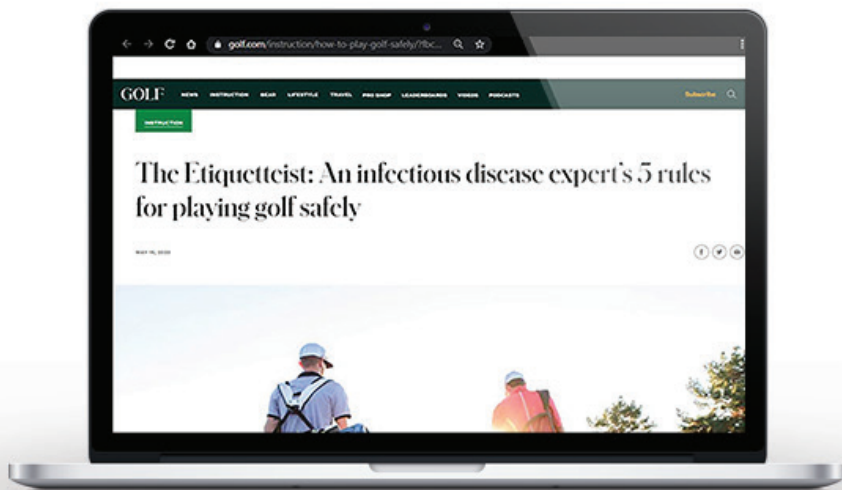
golf.com/instruction/how-to-play-golf-safely/?fbc...

GOLF NEWS INSTRUCTION GEAR LIFESTYLE TRAVEL PRO SHOP LEADERBOARDS VIDEOS PODCASTS Subscribe

INSTRUCTION

The Etiquetteist: An infectious disease expert's 5 rules for playing golf safely

MAY 19, 2020